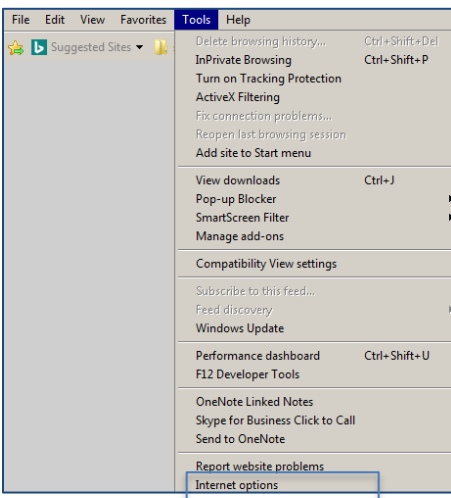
File Edit View Favorites Tools Help

Suggested Sites

Delete browsing history... Ctrl+Shift+Del
InPrivate Browsing Ctrl+Shift+P
Turn on Tracking Protection
ActiveX Filtering
Fix connection problems...
Reopen last browsing session
Add site to Start menu

View downloads Ctrl+J
Pop-up Blocker
SmartScreen Filter
Manage add-ons

Compatibility View settings

Subscribe to this feed...
Feed discovery
Windows Update

Performance dashboard Ctrl+Shift+U
F12 Developer Tools

OneNote Linked Notes
Skype for Business Click to Call
Send to OneNote

Report website problems
Internet options